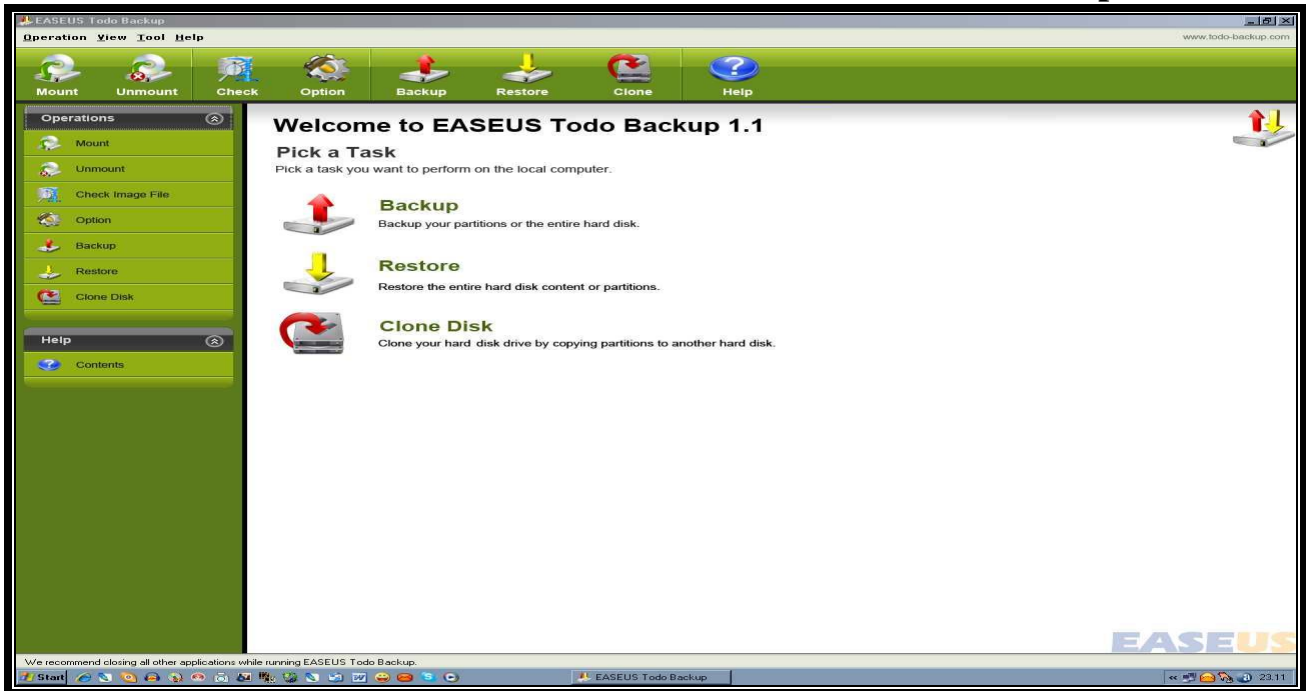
EASEUS Todo Backup

Operation View Tool Help

www.todo-backup.com

Mount Unmount Check Option Backup Restore Clone Help

Operations

Mount

Unmount

Check Image File

Option

Backup

Restore

Clone Disk

Help

Contents

Welcome to EASEUS Todo Backup 1.1

Pick a Task

Pick a task you want to perform on the local computer.

Backup

Backup your partitions or the entire hard disk.

Restore

Restore the entire hard disk content or partitions.

Clone Disk

Clone your hard disk drive by copying partitions to another hard disk.

EASEUS

We recommend closing all other applications while running EASEUS Todo Backup.

Start

EASEUS Todo Backup

23.11